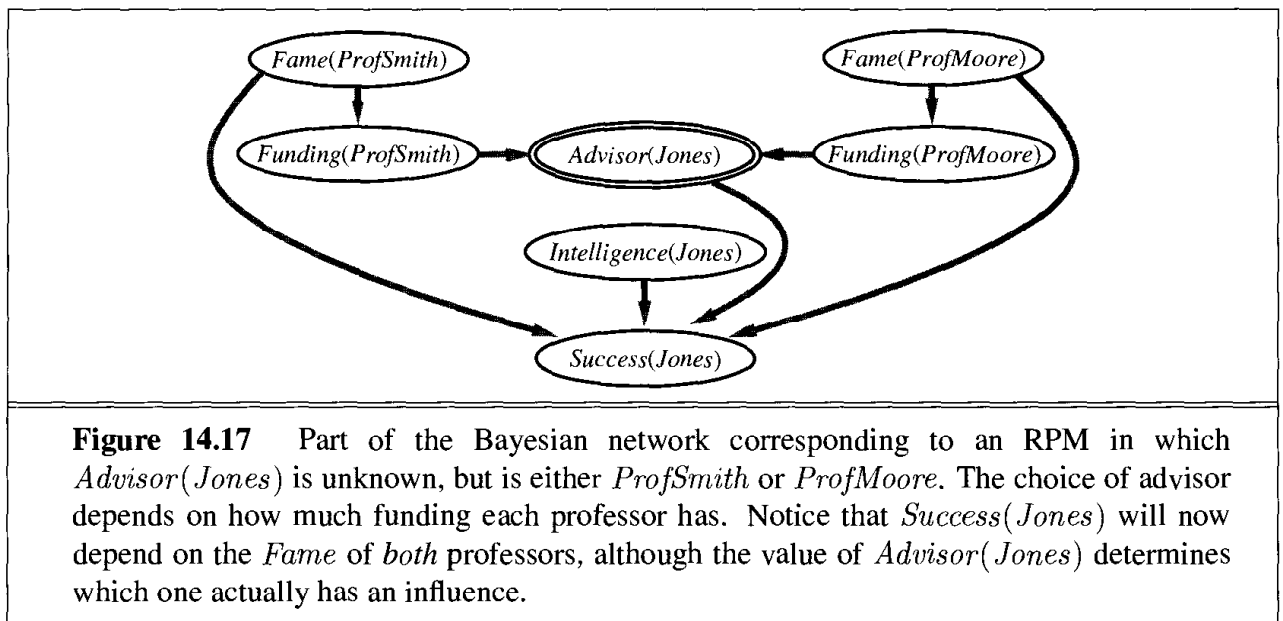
Fame(ProfSmith)

Fame(ProfMoore)

Funding(ProfSmith)

Advisor(Jones)

Funding(ProfMoore)

Intelligence(Jones)

Success(Jones)

**Figure 14.17** Part of the Bayesian network corresponding to an RPM in which $Advisor(Jones)$ is unknown, but is either $ProfSmith$ or $ProfMoore$. The choice of advisor depends on how much funding each professor has. Notice that $Success(Jones)$ will now depend on the $Fame$ of *both* professors, although the value of $Advisor(Jones)$ determines which one actually has an influence.